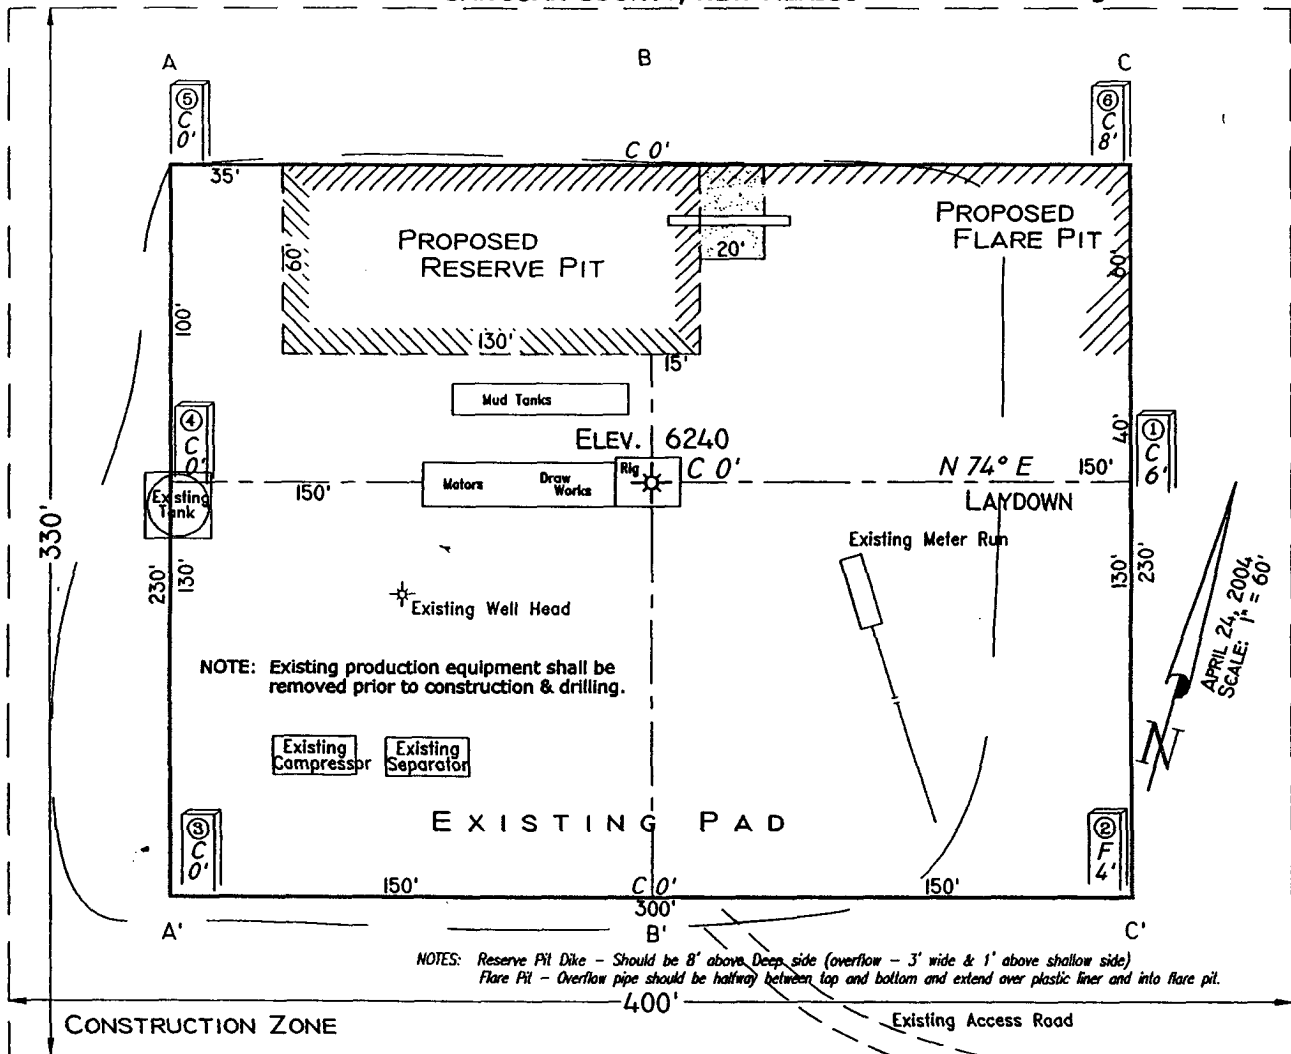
A

B

C

⑤ C 0'

⑥ C 8'

C 0'

35'

PROPOSED RESERVE PIT

60'

100'

130'

20'

PROPOSED FLARE PIT

60'

15'

Mud Tanks

④ C 0'

ELEV. 6240

40'

① C 6'

Existing Tank

150'

Motors

Draw Works

Rig

C 0'

N 74° E

150'

LAYDOWN

330'

Existing Meter Run

230'

130'

Existing Well Head

130'

230'

APRIL 24, 2004
SCALE: 1" = 60'

NOTE: Existing production equipment shall be removed prior to construction & drilling.

Existing Compressor

Existing Separator

N

EXISTING PAD

③ C 0'

② F 4'

150'

C 0'

150'

300'

A'

B'

C'

NOTES: Reserve Pit Dike – Should be 8' above Deep side (overflow – 3' wide & 1' above shallow side)
Flare Pit – Overflow pipe should be halfway between top and bottom and extend over plastic liner and into flare pit.

400'

CONSTRUCTION ZONE

Existing Access Road